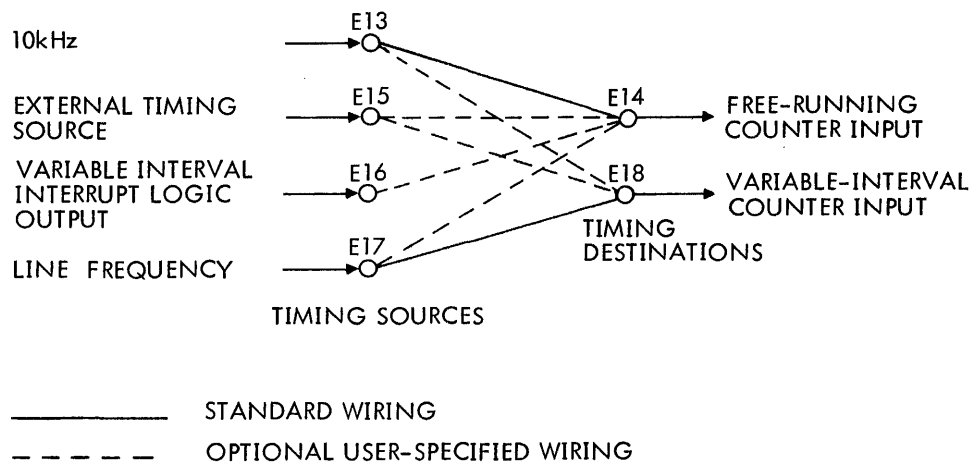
10kHz

EXTERNAL TIMING SOURCE

VARIABLE INTERVAL INTERRUPT LOGIC OUTPUT

LINE FREQUENCY

E13

E15

E16

E17

TIMING SOURCES

E14

E18

TIMING DESTINATIONS

FREE-RUNNING COUNTER INPUT

VARIABLE-INTERVAL COUNTER INPUT

STANDARD WIRING

OPTIONAL USER-SPECIFIED WIRING